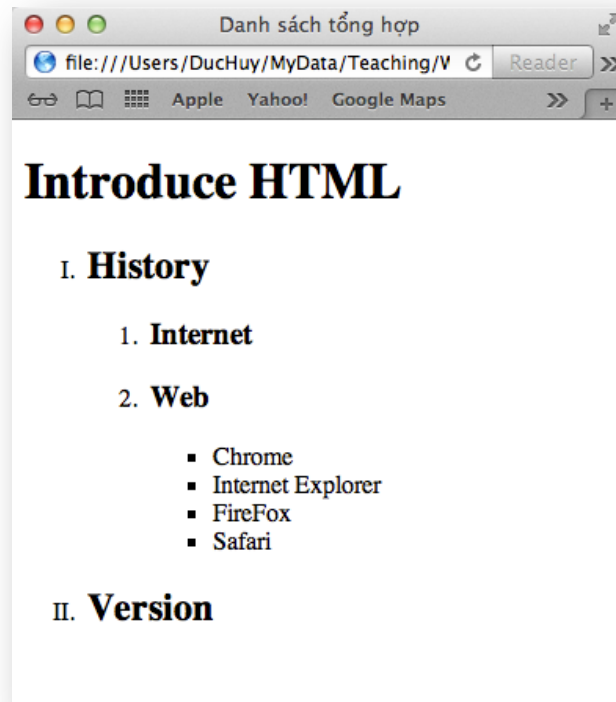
Danh sách tổng hợp

file:///Users/DucHuy/MyData/Teaching/V

Reader

Apple Yahoo! Google Maps

# Introduce HTML

I. History

1. Internet

2. Web

- Chrome
- Internet Explorer
- FireFox
- Safari

II. Version